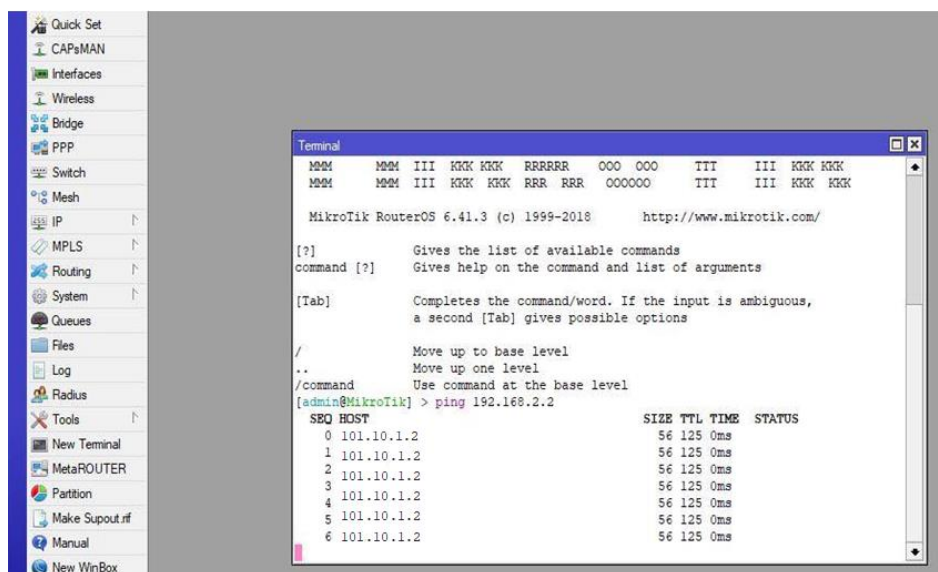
Quick Set
CAPsMAN
Interfaces
Wireless
Bridge
PPP
Switch
Mesh
IP
MPLS
Routing
System
Queues
Files
Log
Radius
Tools
New Terminal
MetaROUTER
Partition
Make Supout.rif
Manual
New WinBox

Terminal

MMM MMM III KKK KKK RRRRRR 000 000 TTT III KKK KKK
MMM MMM III KKK KKK RRR RRR 000000 TTT III KKK KKK

MikroTik RouterOS 6.41.3 (c) 1999-2018 http://www.mikrotik.com/

[?] Gives the list of available commands
command [?] Gives help on the command and list of arguments

[Tab] Completes the command/word. If the input is ambiguous, a second [Tab] gives possible options

/ Move up to base level
.. Move up one level
/command Use command at the base level
[admin@MikroTik] > ping 192.168.2.2

| SEQ | HOST | SIZE | TTL | TIME | STATUS |
|---|---|---|---|---|---|
| 0 | 101.10.1.2 | 56 | 125 | 0ms | |
| 1 | 101.10.1.2 | 56 | 125 | 0ms | |
| 2 | 101.10.1.2 | 56 | 125 | 0ms | |
| 3 | 101.10.1.2 | 56 | 125 | 0ms | |
| 4 | 101.10.1.2 | 56 | 125 | 0ms | |
| 5 | 101.10.1.2 | 56 | 125 | 0ms | |
| 6 | 101.10.1.2 | 56 | 125 | 0ms | |